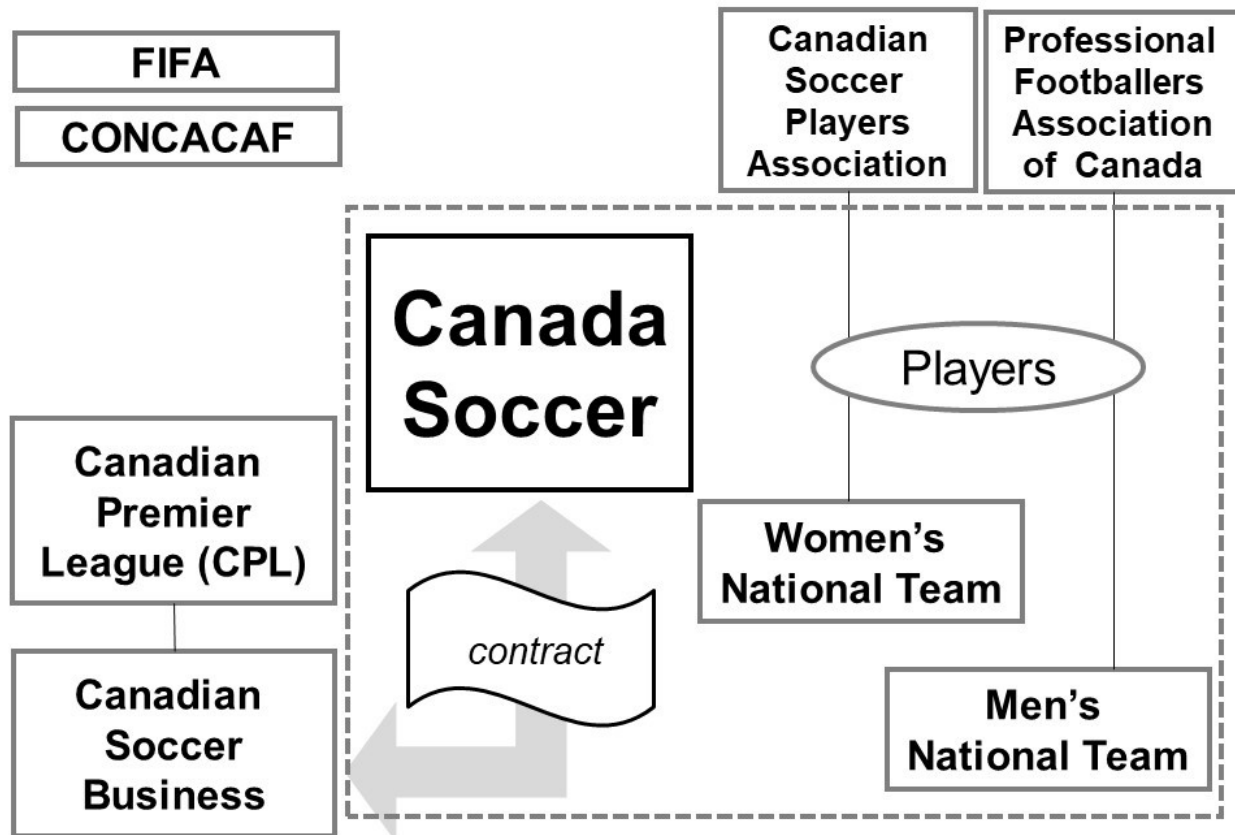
FIFA

CONCACAF

Canadian Soccer Players Association

Professional Footballers Association of Canada

Canada Soccer

Players

Canadian Premier League (CPL)

Women's National Team

contract

Canadian Soccer Business

Men's National Team